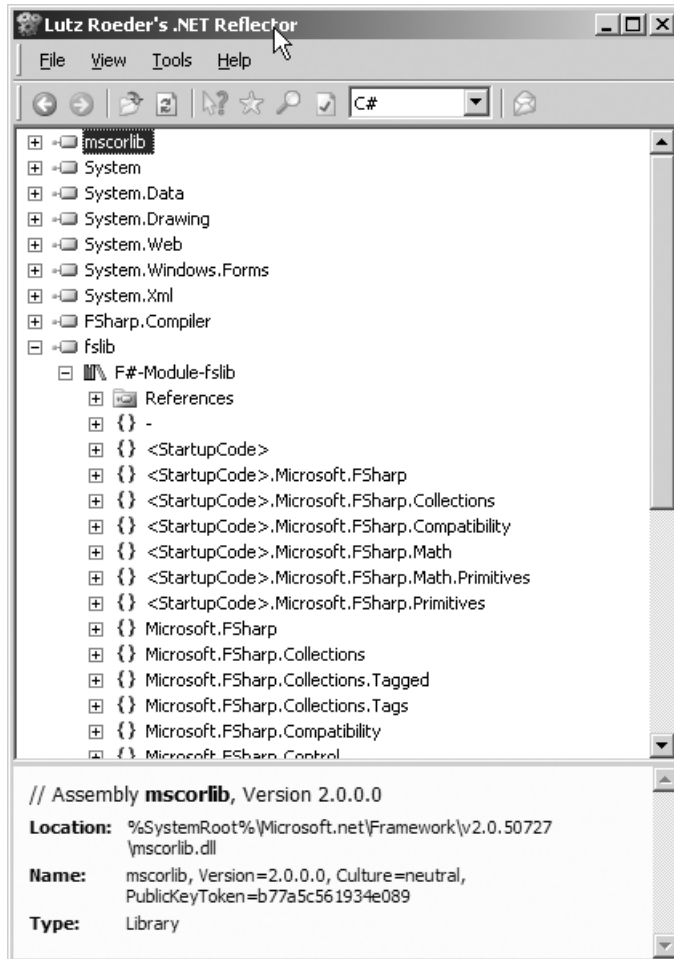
Lutz Roeder's .NET Reflector

File View Tools Help

C#

mscorlib
System
System.Data
System.Drawing
System.Web
System.Windows.Forms
System.Xml
FSharp.Compiler
fslib
F#-Module-fslib
References
{} -
{} <StartupCode>
{} <StartupCode>.Microsoft.FSharp
{} <StartupCode>.Microsoft.FSharp.Collections
{} <StartupCode>.Microsoft.FSharp.Compatibility
{} <StartupCode>.Microsoft.FSharp.Math
{} <StartupCode>.Microsoft.FSharp.Math.Primitives
{} <StartupCode>.Microsoft.FSharp.Primitives
{} Microsoft.FSharp
{} Microsoft.FSharp.Collections
{} Microsoft.FSharp.Collections.Tagged
{} Microsoft.FSharp.Collections.Tags
{} Microsoft.FSharp.Compatibility
{} Microsoft.FSharp.Control

// Assembly **mscorlib**, Version 2.0.0.0

**Location:** %SystemRoot%\Microsoft.net\Framework\v2.0.50727\mscorlib.dll
**Name:** mscorlib, Version=2.0.0.0, Culture=neutral, PublicKeyToken=b77a5c561934e089
**Type:** Library